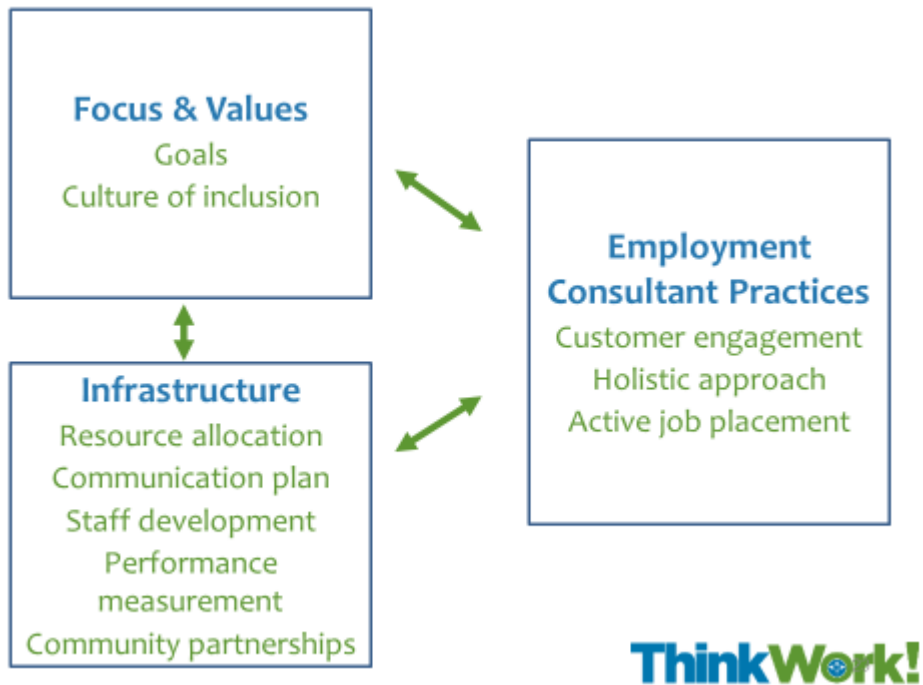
Focus & Values
Goals
Culture of inclusion

Infrastructure
Resource allocation
Communication plan
Staff development
Performance measurement
Community partnerships

Employment Consultant Practices
Customer engagement
Holistic approach
Active job placement

ThinkWork!